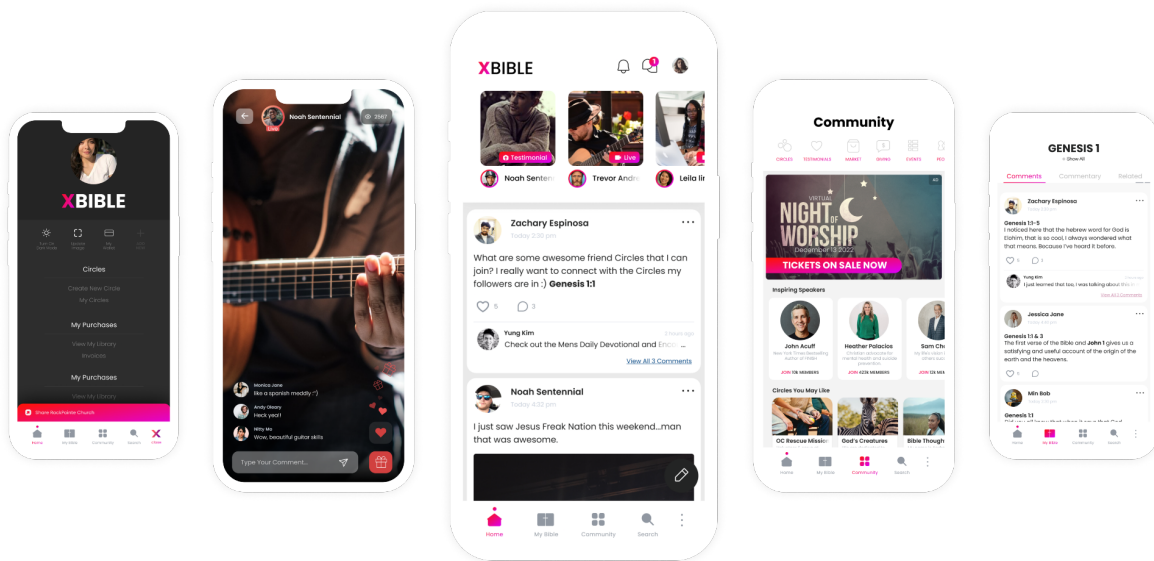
XBIBLE

Circles
Create New Circle
My Circles

My Purchases
View My Library
Invoices

My Purchases
View My Library

Share RockPointe Church

Home My Bible Community Search Other

Noah Sentennial
Live
3367

Monica Jane
like a spanish meddly
Andy Oleary
Heck yeah!
Nitty Mo
Wow, beautiful guitar skills

Type Your Comment...

XBIBLE
1
Testimonial
Live
Noah Senten
Trevor Andr
Leila li

Zachary Espinosa
Today 2:30 pm
What are some awesome friend Circles that I can join? I really want to connect with the Circles my followers are in :) Genesis 1:1
5
3
Yung Kim
2 hours ago
Check out the Mens Daily Devotional and Enc...
View All 3 Comments

Noah Sentennial
Today 4:22 pm
I just saw Jesus Freak Nation this weekend...man that was awesome.

Home My Bible Community Search

Community
CIRCLES TESTIMONIALS MARKET GIVING EVENTS
VIRTUAL
NIGHT OF WORSHIP
TICKETS ON SALE NOW
Inspiring Speakers
John Acuff
JOIN 10k MEMBERS
Heather Palacios
JOIN 620k MEMBERS
Sam Ch
Circles You May Like
OC Rescue Missio
God's Creatures
Bible Though
Home My Bible Community Search

GENESIS 1
Show All
Comments Commentary Related
Zachary Espinosa
Genesis 1:1-5
I noticed here that the hebrew word for God is Elohim, that is so cool, I always wondered what that means. Because I've heard it before.
Yung Kim
I just learned that too, I was talking about this
View All 3 Comments
Jessica Jane
Genesis 1:1 & 3
The first verse of the Bible and John 1 gives us a satisfying and useful account of the origin of the earth and the heavens.
Min Bob
Genesis 1:1
Home My Bible Community Search